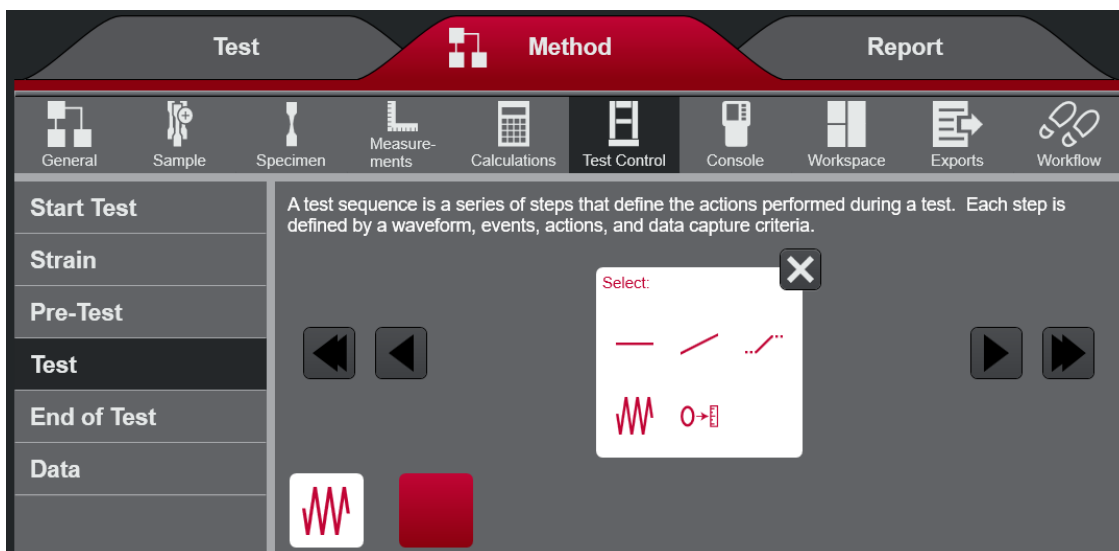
Test

Method

Report

General

Sample

Specimen

Measurements

Calculations

Test Control

Console

Workspace

Exports

Workflow

Start Test

Strain

Pre-Test

Test

End of Test

Data

A test sequence is a series of steps that define the actions performed during a test. Each step is defined by a waveform, events, actions, and data capture criteria.

Select: